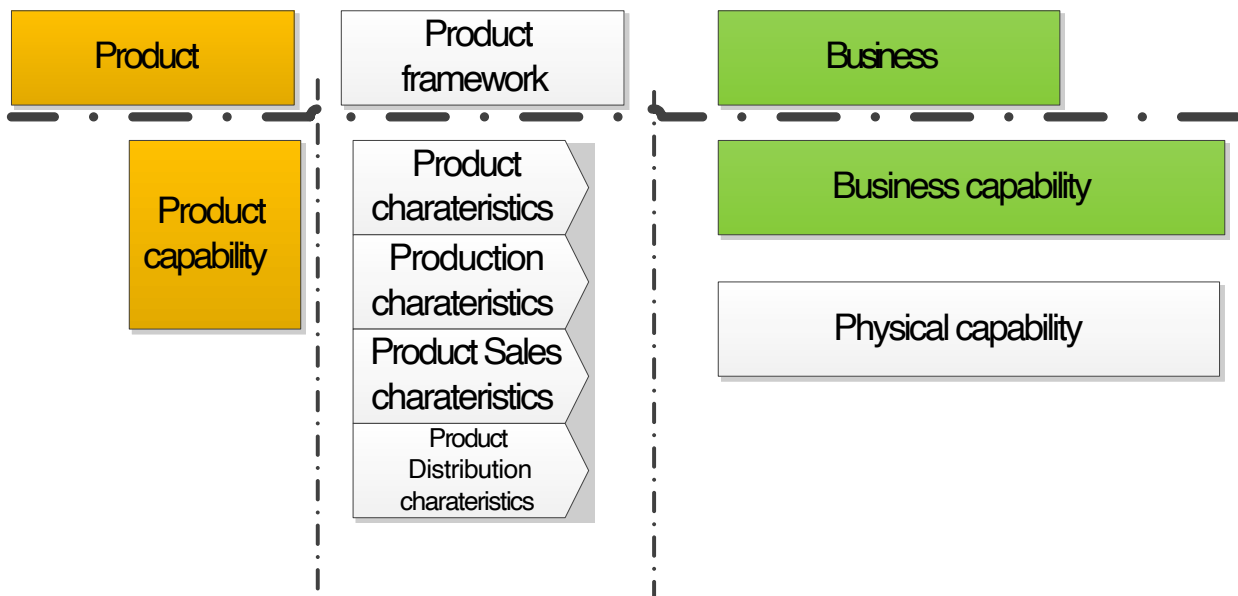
Product

Product framework

Business

Product capability

Product charateristics

Production charateristics

Product Sales charateristics

Product Distribution charateristics

Business capability

Physical capability